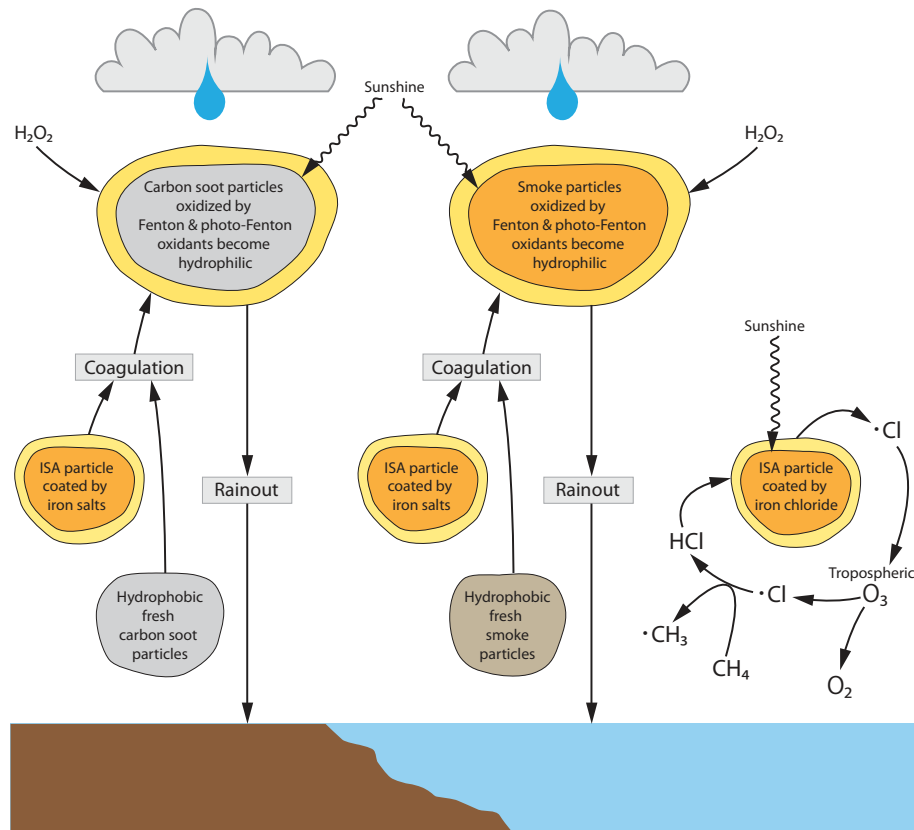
Sunshine

$H_2O_2$

Carbon soot particles oxidized by Fenton & photo-Fenton oxidants become hydrophilic

Smoke particles oxidized by Fenton & photo-Fenton oxidants become hydrophilic

$H_2O_2$

Coagulation

ISA particle coated by iron salts

Hydrophobic fresh carbon soot particles

Rainout

Coagulation

ISA particle coated by iron salts

Hydrophobic fresh smoke particles

Rainout

Sunshine

$\cdot Cl$

ISA particle coated by iron chloride

HCl

Tropospheric

$\cdot Cl$

$O_3$

$\cdot CH_3$

$CH_4$

$O_2$